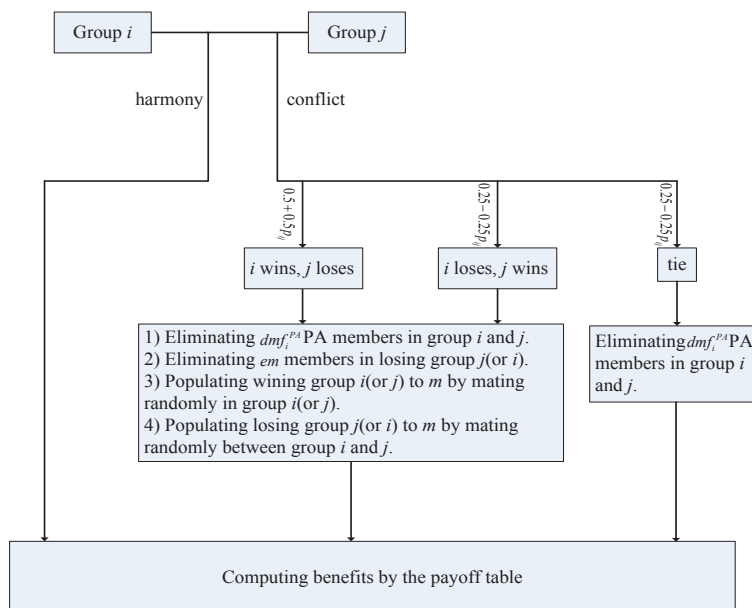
Group $i$

Group $j$

harmony

conflict

$0.5+0.5p_{ij}$

$0.25-0.25p_{ij}$

$0.25-0.25p_{ij}$

$i$ wins, $j$ loses

$i$ loses, $j$ wins

tie

1) Eliminating $dmf_i^{PA}$ PA members in group $i$ and $j$.
2) Eliminating $em$ members in losing group $j$(or $i$).
3) Populating wining group $i$(or $j$) to $m$ by mating randomly in group $i$(or $j$).
4) Populating losing group $j$(or $i$) to $m$ by mating randomly between group $i$ and $j$.

Eliminating $dmf_i^{PA}$ PA members in group $i$ and $j$.

Computing benefits by the payoff table